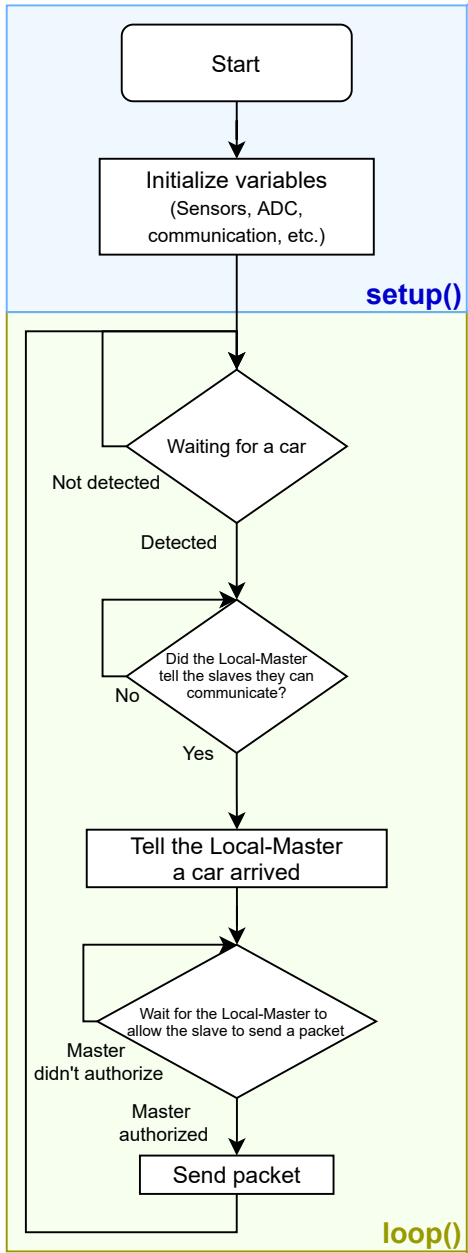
Start

Initialize variables
(Sensors, ADC, communication, etc.)

setup()

Waiting for a car

Not detected

Detected

Did the Local-Master tell the slaves they can communicate?

No

Yes

Tell the Local-Master a car arrived

Wait for the Local-Master to allow the slave to send a packet

Master didn't authorize

Master authorized

Send packet

loop()